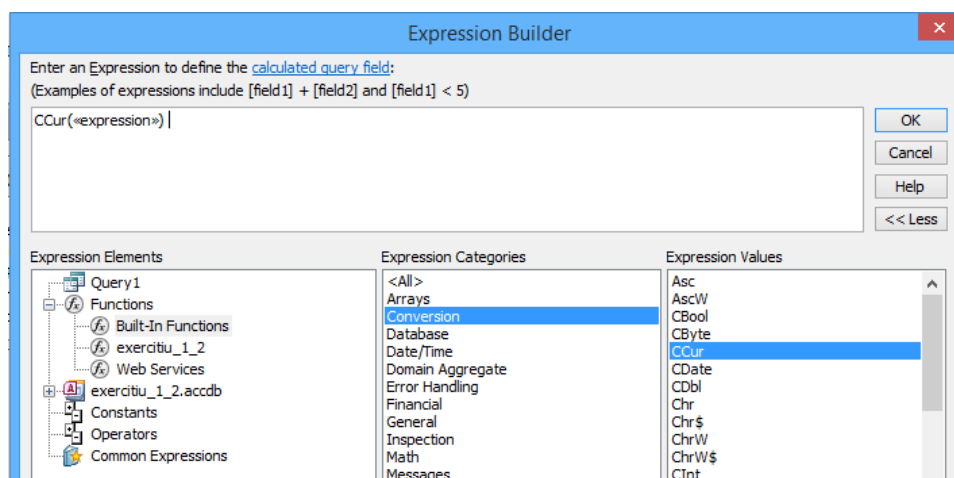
Expression Builder

Enter an Expression to define the calculated query field:
(Examples of expressions include [field1] + [field2] and [field1] < 5)

CCur(«expression»)

OK
Cancel
Help
<< Less

Expression Elements
Query1
Functions
Built-In Functions
exercitiu_1_2
Web Services
exercitiu_1_2.accdb
Constants
Operators
Common Expressions

Expression Categories
<All>
Arrays
Conversion
Database
Date/Time
Domain Aggregate
Error Handling
Financial
General
Inspection
Math
Messages

Expression Values
Asc
AscW
CBool
CByte
CCur
CDate
CDbl
Chr
Chr$
ChrW
ChrW$
CInt